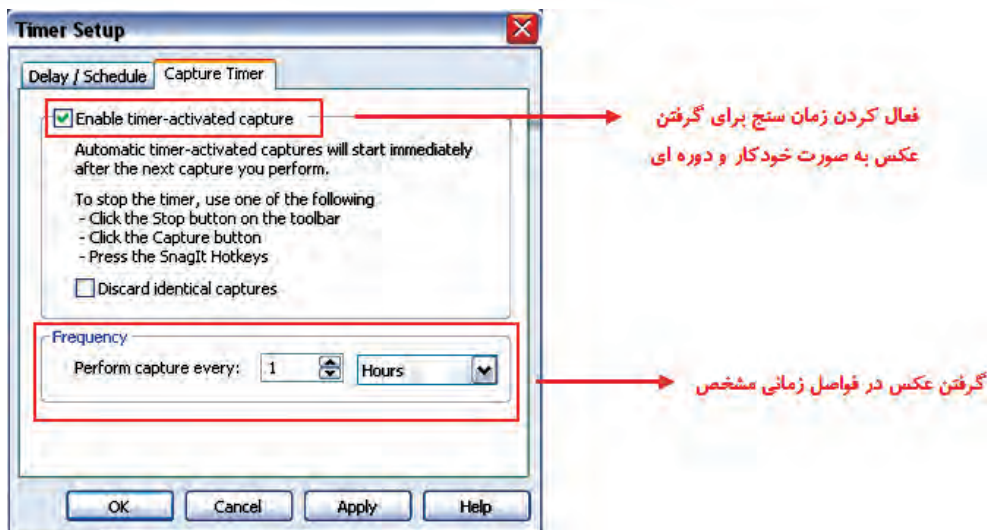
Timer Setup

Delay / Schedule | Capture Timer

Enable timer-activated capture

Automatic timer-activated captures will start immediately after the next capture you perform.

To stop the timer, use one of the following
- Click the Stop button on the toolbar
- Click the Capture button
- Press the SnagIt Hotkeys

Discard identical captures

Frequency

Perform capture every: 1 Hours

OK Cancel Apply Help

فعال کردن زمان سنج برای گرفتن عکس به صورت خودکار و دوره ای

گرفتن عکس در فواصل زمانی مشخص